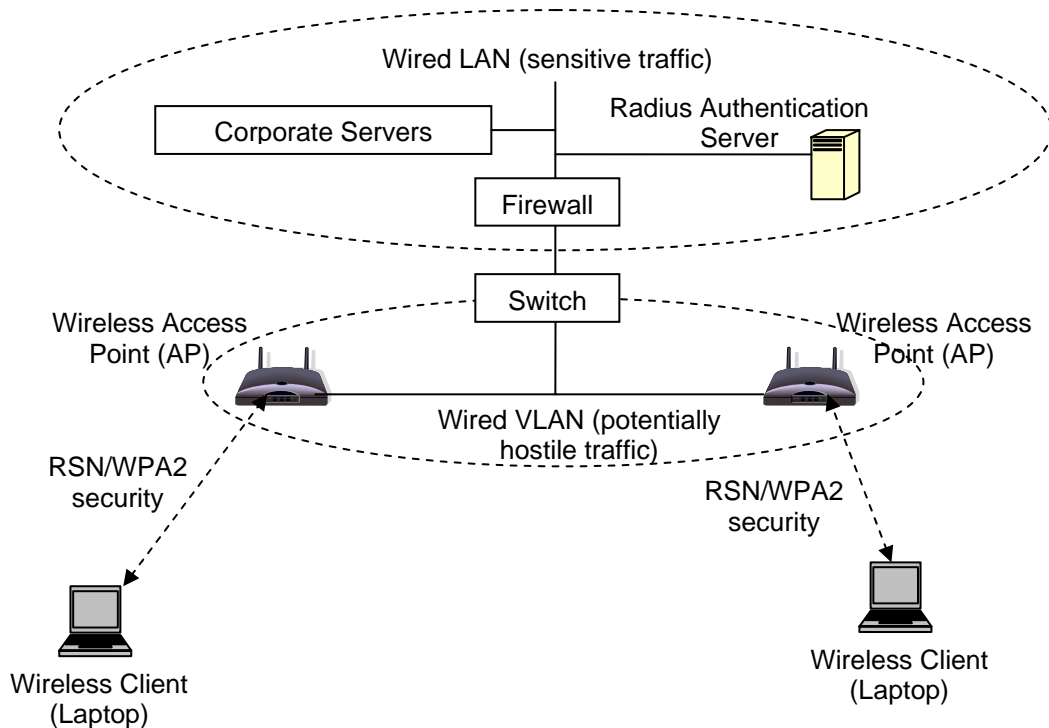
Wired LAN (sensitive traffic)

Corporate Servers

Radius Authentication Server

Firewall

Switch

Wireless Access Point (AP)

Wireless Access Point (AP)

Wired VLAN (potentially hostile traffic)

RSN/WPA2 security

RSN/WPA2 security

Wireless Client (Laptop)

Wireless Client (Laptop)